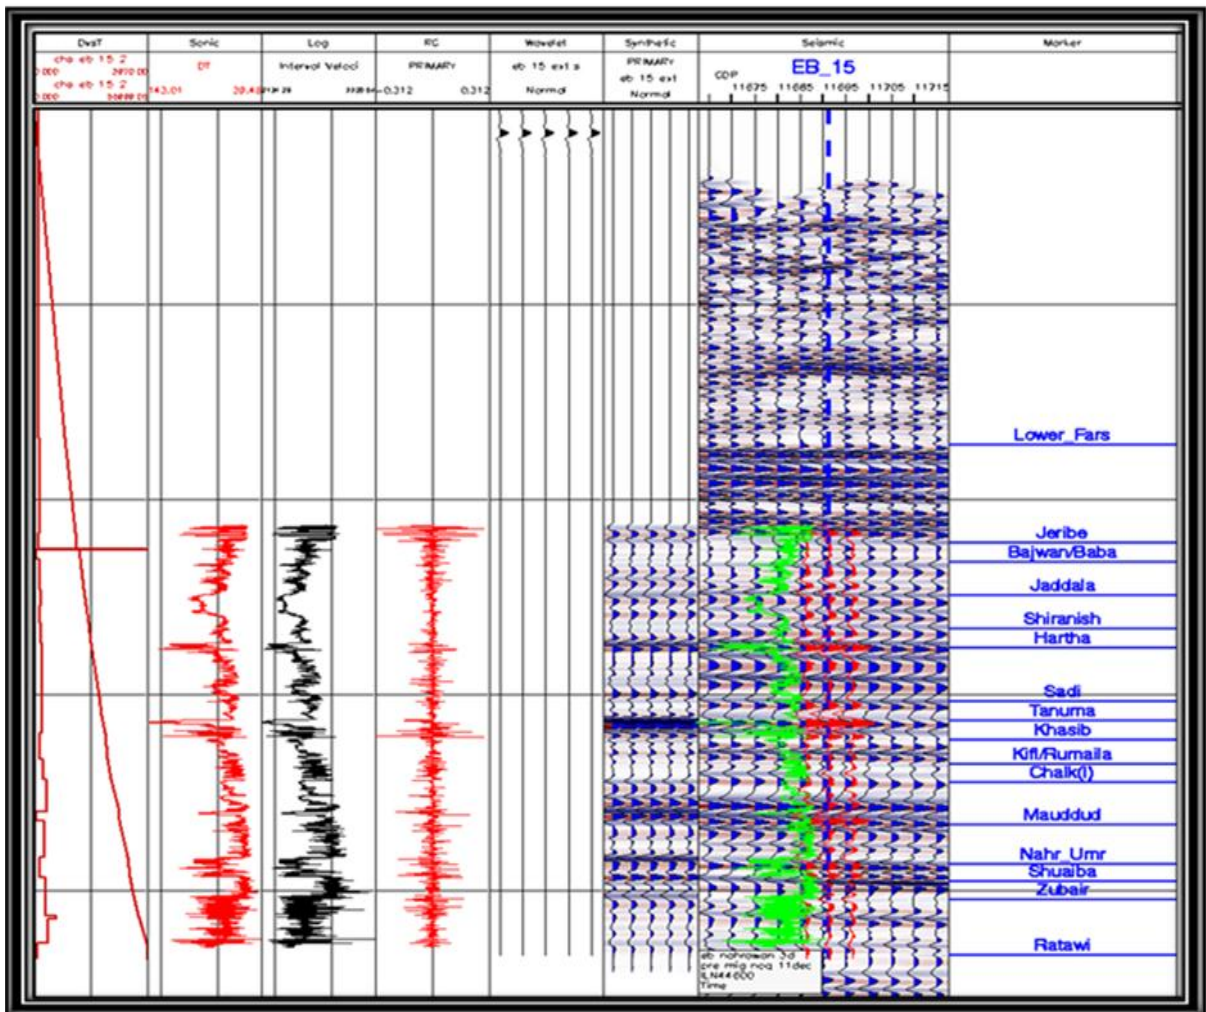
| DvsT | Sonic | Log | RC | Wavelet | Synthetic | Seismic | Marker |
|---|---|---|---|---|---|---|---|
| che eb 15 2 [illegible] che eb 15 2 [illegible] | DT 143.01 20.4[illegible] | Interval Veloci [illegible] | PRIMARY -0.312 0.312 | eb 15 ex1 a Normal | PRIMARY eb 15 ex1 Normal | EB_15 CDP 11675 11685 11695 11705 11715 | |

Lower_Fars
Jeribe
Bajwan/Baba
Jaddala
Shiranish
Hartha
Sadi
Tanuma
Khasib
Kifl/Rumaila
Chalk(I)
Mauddud
Nahr_Umr
Shuaiba
Zubair
Ratawi

eb nahrawan 3d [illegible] pre mig nog 11dec ILN44600 Time